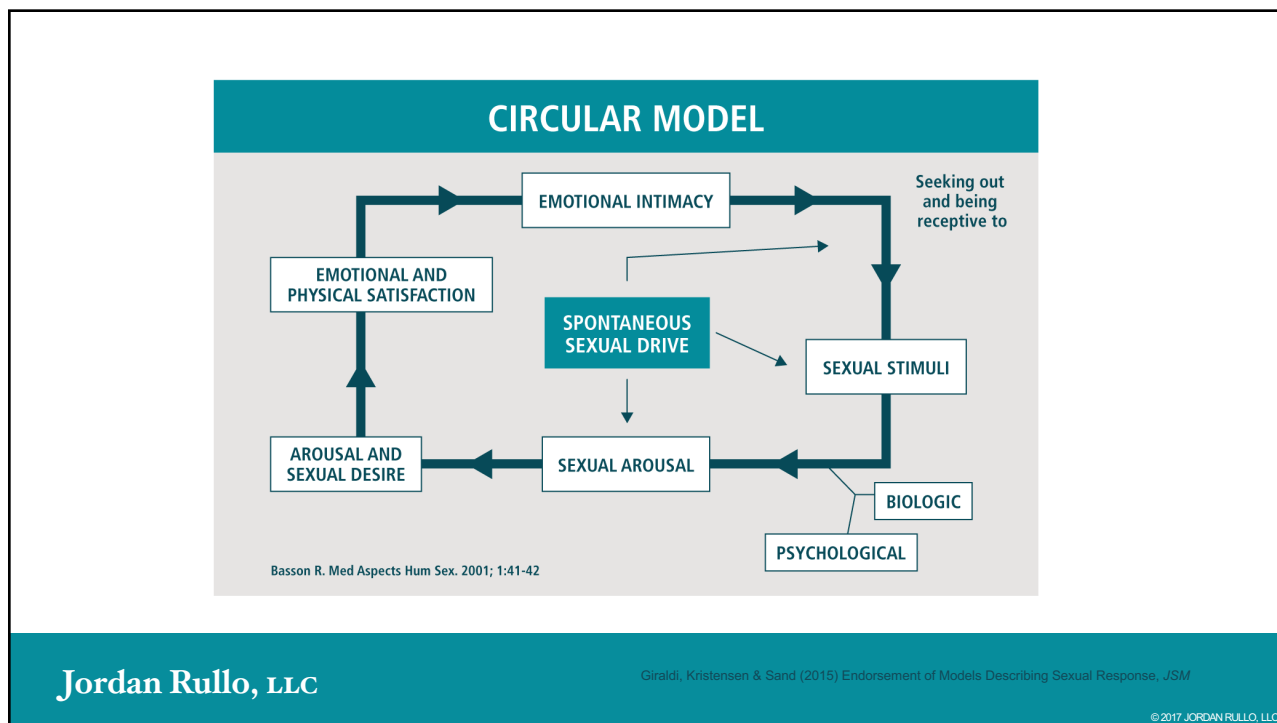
CIRCULAR MODEL

EMOTIONAL INTIMACY

Seeking out and being receptive to

EMOTIONAL AND PHYSICAL SATISFACTION

SPONTANEOUS SEXUAL DRIVE

SEXUAL STIMULI

AROUSAL AND SEXUAL DESIRE

SEXUAL AROUSAL

BIOLOGIC

PSYCHOLOGICAL

Basson R. Med Aspects Hum Sex. 2001; 1:41-42

Jordan Rullo, LLC

Giraldi, Kristensen & Sand (2015) Endorsement of Models Describing Sexual Response, JSM

© 2017 JORDAN RULLO, LLC